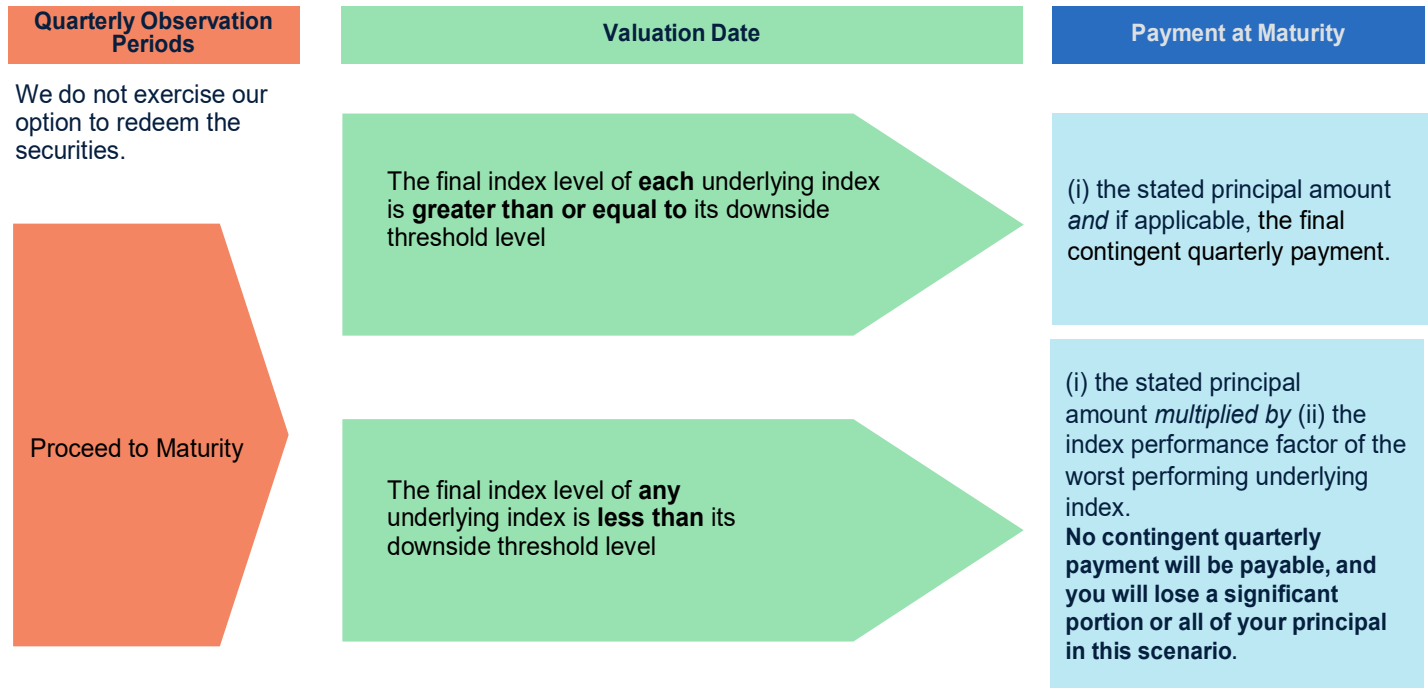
Quarterly Observation Periods

Valuation Date

Payment at Maturity

We do not exercise our option to redeem the securities.

Proceed to Maturity

The final index level of **each** underlying index is **greater than or equal to** its downside threshold level

(i) the stated principal amount *and* if applicable, the final contingent quarterly payment.

The final index level of **any** underlying index is **less than** its downside threshold level

(i) the stated principal amount *multiplied by* (ii) the index performance factor of the worst performing underlying index.
**No contingent quarterly payment will be payable, and you will lose a significant portion or all of your principal in this scenario.**